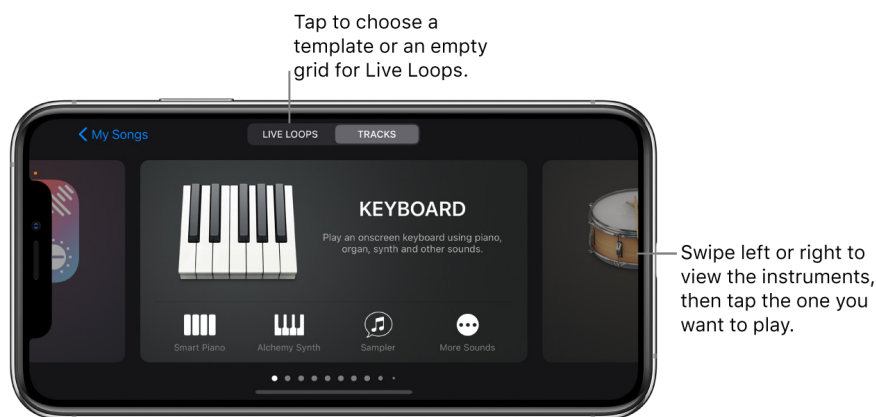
Tap to choose a template or an empty grid for Live Loops.

My Songs

LIVE LOOPS

TRACKS

KEYBOARD

Play an onscreen keyboard using piano, organ, synth and other sounds.

Smart Piano

Alchemy Synth

Sampler

More Sounds

Swipe left or right to view the instruments, then tap the one you want to play.